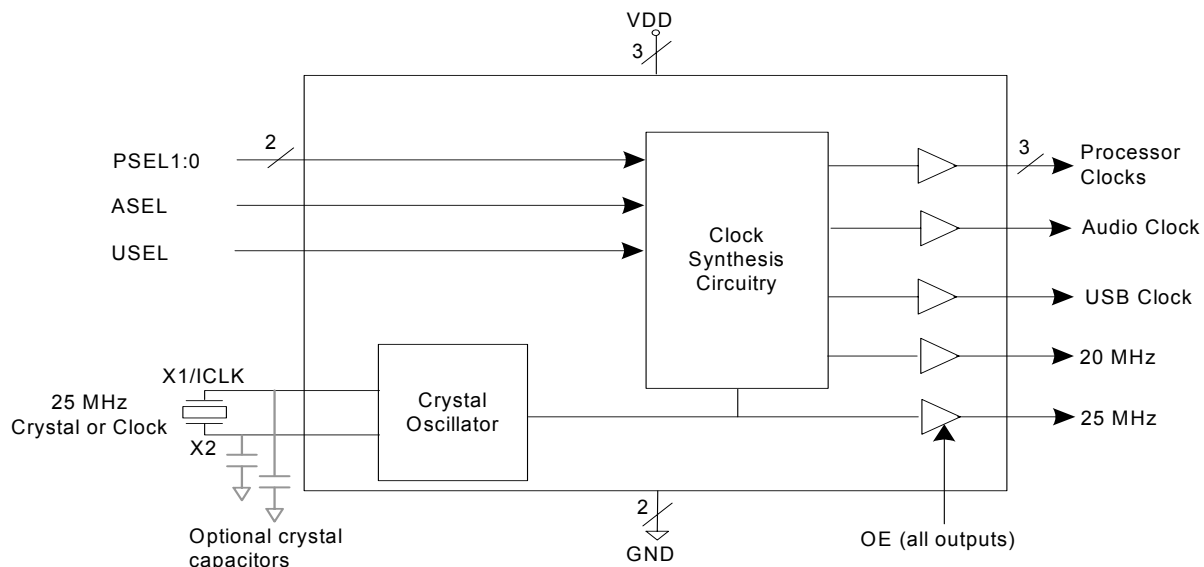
VDD
3
2
PSEL1:0
ASEL
USEL
Clock Synthesis Circuitry
3
Processor Clocks
Audio Clock
USB Clock
20 MHz
25 MHz
X1/ICLK
25 MHz Crystal or Clock
X2
Crystal Oscillator
2
GND
OE (all outputs)
Optional crystal capacitors